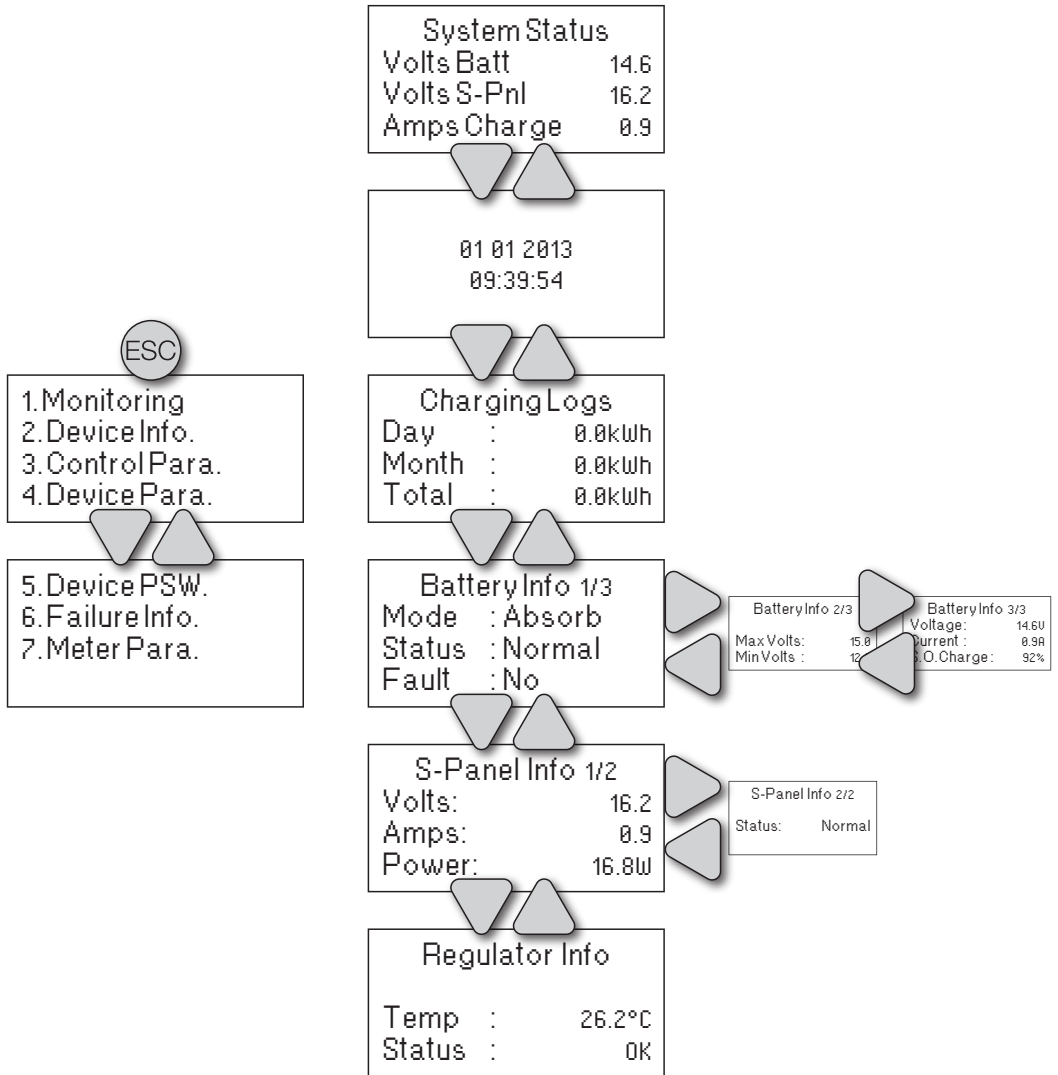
System Status
Volts Batt 14.6
Volts S-Pnl 16.2
Amps Charge 0.9

01 01 2013
09:39:54

ESC

1.Monitoring
2.Device Info.
3.Control Para.
4.Device Para.

5.Device PSW.
6.Failure Info.
7.Meter Para.

Charging Logs
Day : 0.0kWh
Month : 0.0kWh
Total : 0.0kWh

Battery Info 1/3
Mode : Absorb
Status : Normal
Fault : No

Battery Info 2/3
Max Volts: 15.0
Min Volts : 12

Battery Info 3/3
Voltage: 14.6V
Current : 0.9A
S.O.Charge: 92%

S-Panel Info 1/2
Volts: 16.2
Amps: 0.9
Power: 16.8W

S-Panel Info 2/2
Status: Normal

Regulator Info
Temp : 26.2°C
Status : OK